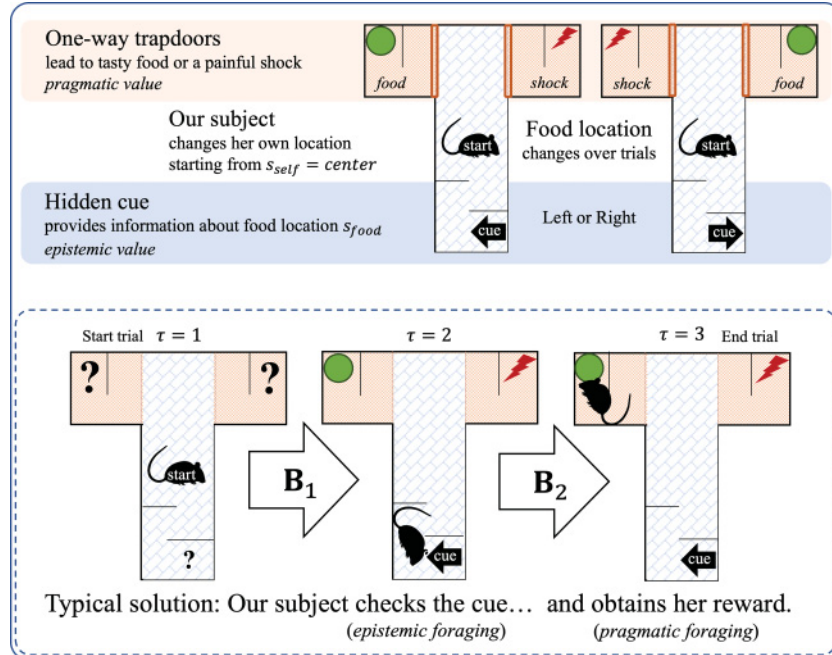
One-way trapdoors
lead to tasty food or a painful shock
*pragmatic value*

food

shock

shock

food

Our subject
changes her own location
starting from $s_{self} = center$

start

Food location
changes over trials

start

Hidden cue
provides information about food location $s_{food}$
*epistemic value*

cue

Left or Right

cue

Start trial $\tau = 1$

?

?

start

?

$\mathbf{B}_1$

$\tau = 2$

cue

$\mathbf{B}_2$

$\tau = 3$ End trial

cue

Typical solution: Our subject checks the cue… and obtains her reward.
(*epistemic foraging*) (*pragmatic foraging*)